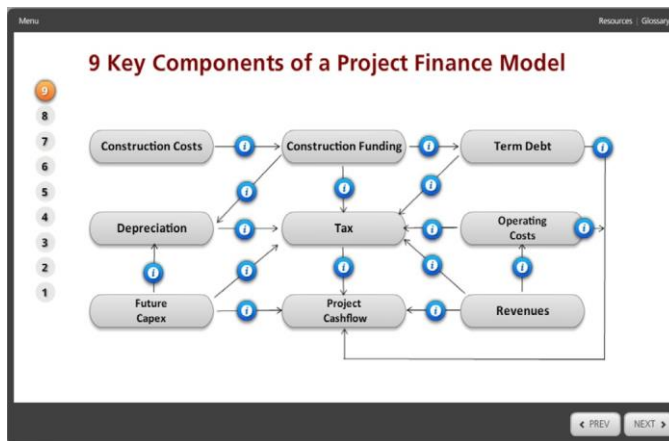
Menu

Resources | Glossary

9 Key Components of a Project Finance Model

9
8
7
6
5
4
3
2
1

Construction Costs
i
Construction Funding
i
Term Debt
i
i
i
i
Depreciation
i
Tax
i
Operating Costs
i
i
i
i
i
Future Capex
i
Project Cashflow
i
Revenues

< PREV
NEXT >